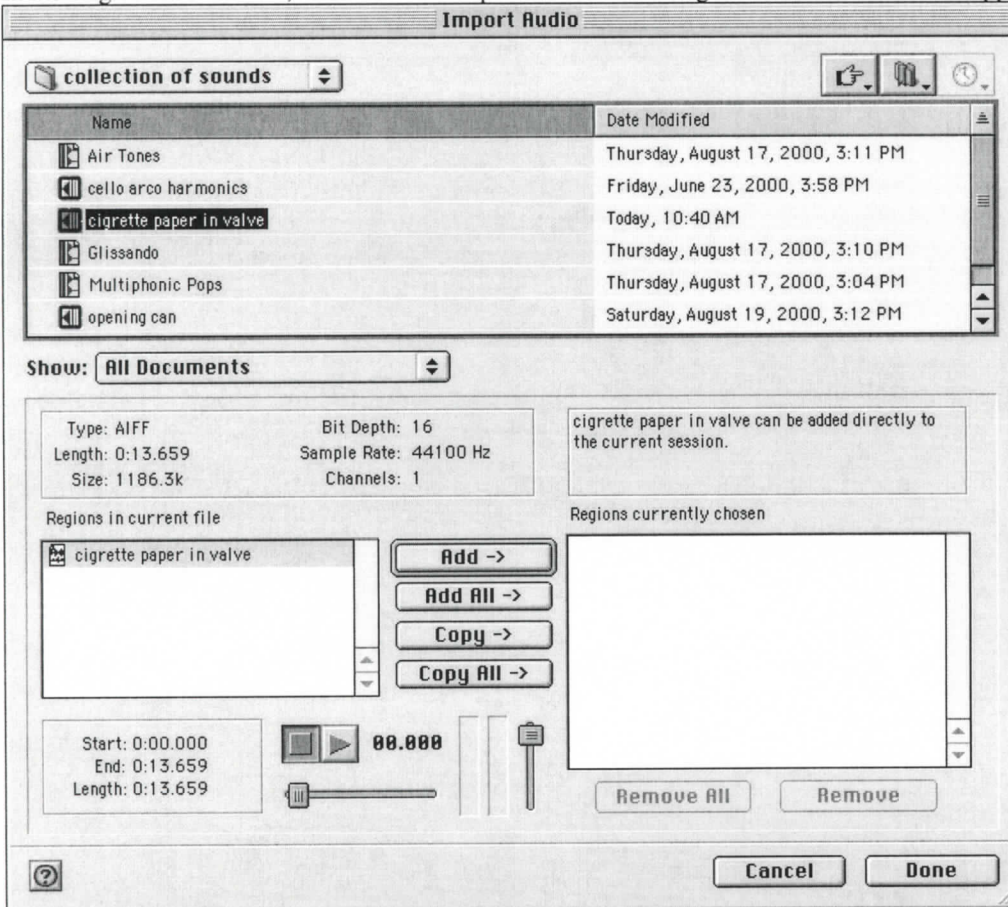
Import Audio

collection of sounds

| Name | Date Modified |
|---|---|
| Air Tones | Thursday, August 17, 2000, 3:11 PM |
| cello arco harmonics | Friday, June 23, 2000, 3:58 PM |
| cigrette paper in valve | Today, 10:40 AM |
| Glissando | Thursday, August 17, 2000, 3:10 PM |
| Multiphonic Pops | Thursday, August 17, 2000, 3:04 PM |
| opening can | Saturday, August 19, 2000, 3:12 PM |

Show: All Documents

Type: AIFF
Length: 0:13.659
Size: 1186.3k

Bit Depth: 16
Sample Rate: 44100 Hz
Channels: 1

cigrette paper in valve can be added directly to the current session.

Regions in current file

cigrette paper in valve

Add ->
Add All ->
Copy ->
Copy All ->

Regions currently chosen

Start: 0:00.000
End: 0:13.659
Length: 0:13.659

00.000

Remove All
Remove

Cancel
Done